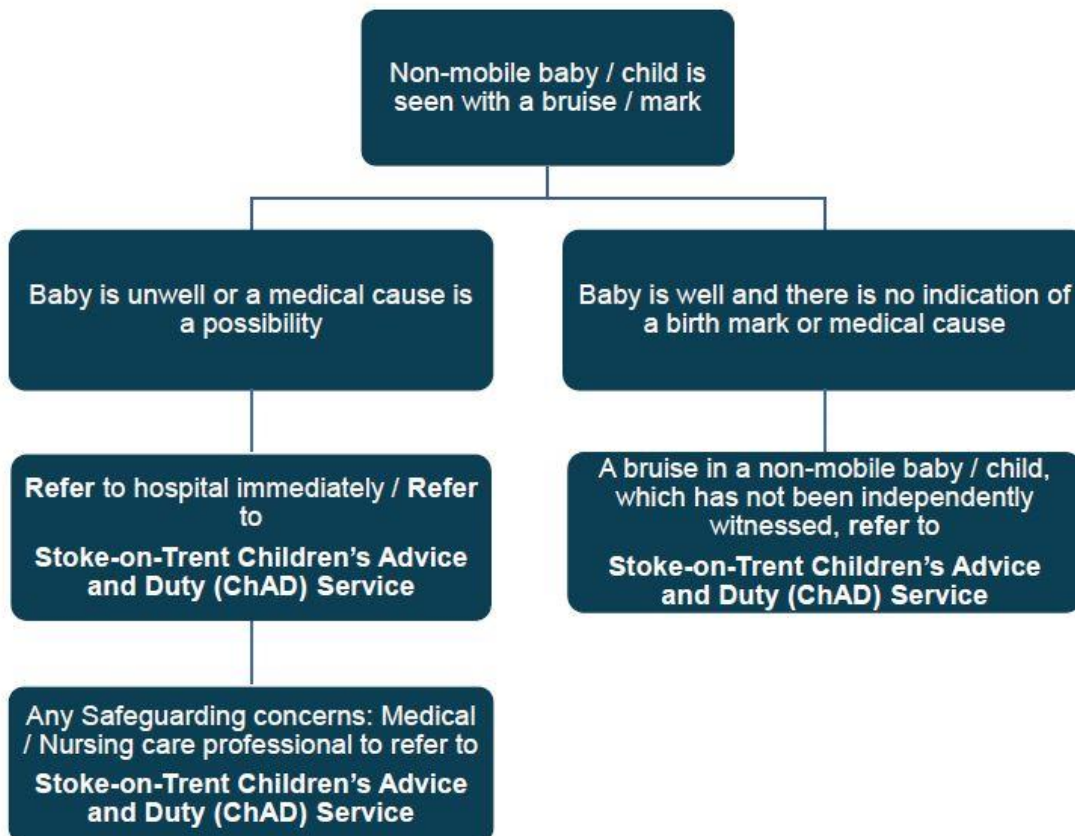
Non-mobile baby / child is seen with a bruise / mark

Baby is unwell or a medical cause is a possibility

Baby is well and there is no indication of a birth mark or medical cause

Refer to hospital immediately / Refer to

Stoke-on-Trent Children's Advice and Duty (ChAD) Service

A bruise in a non-mobile baby / child, which has not been independently witnessed, refer to

Stoke-on-Trent Children's Advice and Duty (ChAD) Service

Any Safeguarding concerns: Medical / Nursing care professional to refer to

Stoke-on-Trent Children's Advice and Duty (ChAD) Service